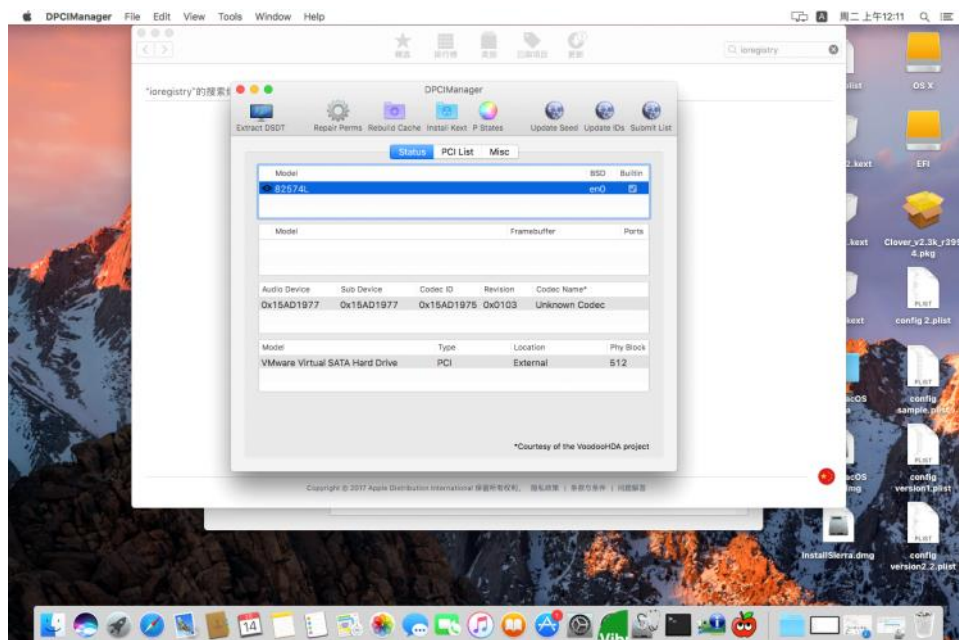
DPCIManager File Edit View Tools Window Help

周二上午12:11

ioregistry

"ioregistry"的搜索

DPCIManager

Extract DSDT Repair Perms Rebuild Cache Install Kext P States Update Seed Update IDs Submit List

Status PCI List Misc

| Model | BSD | Builtin |
|---|---|---|
| 82574L | en0 | ☑ |

| Model | Framebuffer | Ports |
|---|---|---|

| Audio Device | Sub Device | Codec ID | Revision | Codec Name* |
|---|---|---|---|---|
| 0x15AD1977 | 0x15AD1977 | 0x15AD1975 | 0x0103 | Unknown Codec |

| Model | Type | Location | Phy Block |
|---|---|---|---|
| VMware Virtual SATA Hard Drive | PCI | External | 512 |

*Courtesy of the VoodooHDA project

Copyright © 2017 Apple Distribution International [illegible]

OS X

EFI

Clover_v2.3k_r3954.pkg

config 2.plist

config sample.plist

config version1.plist

InstallSierra.dmg

config version2.2.plist

.plist

2.kext

.kext

kext

acOS

acOS img

14